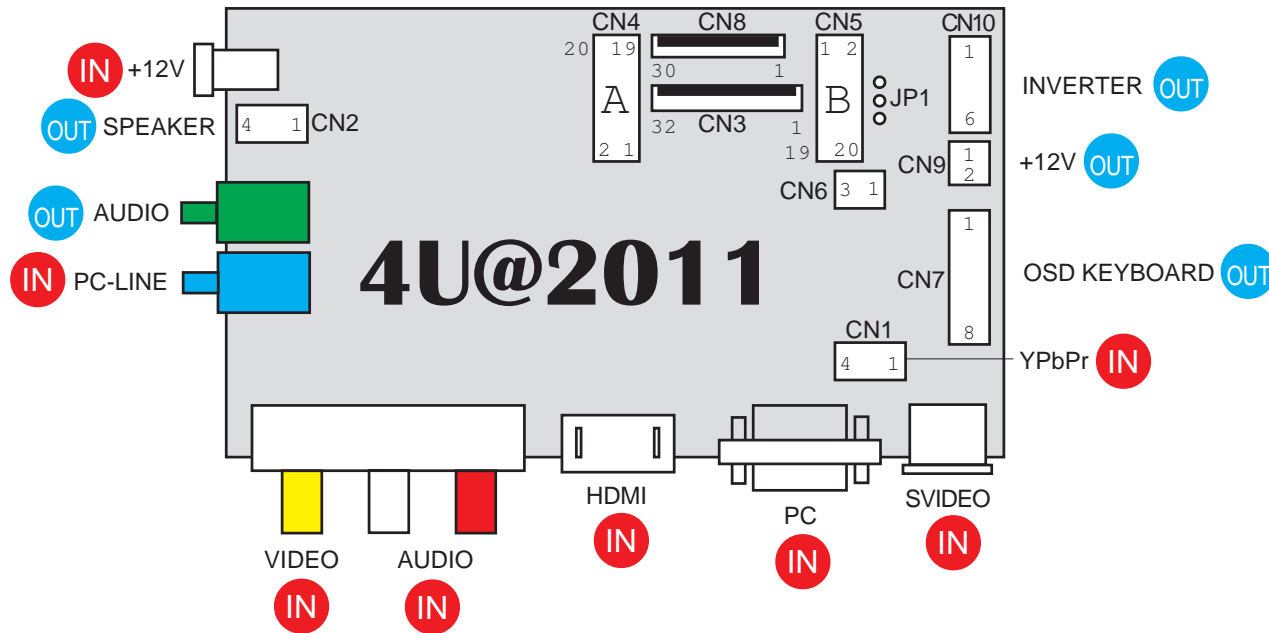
IN +12V

OUT SPEAKER

4 1 CN2

OUT AUDIO

IN PC-LINE

CN4
20 19
A
2 1

CN8
30 1

CN3
32 1

CN5
1 2
B
19 20

JP1

CN10
1
6

INVERTER OUT

CN9 1 2

+12V OUT

CN6 3 1

4U@2011

CN7
1
8

OSD KEYBOARD OUT

CN1
4 1

YPbPr IN

VIDEO IN

AUDIO IN

HDMI IN

PC IN

SVIDEO IN